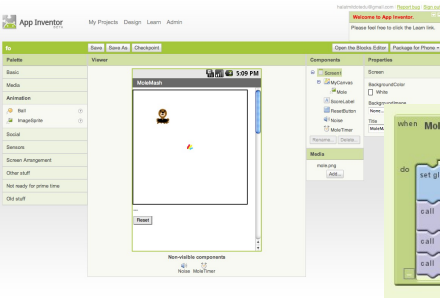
App Inventor Beta

My Projects Design Learn Admin

Welcome to App Inventor.

Please feel free to click the Learn link.

Save Save As Checkpoint

Open the Blocks Editor Package for Phone

Palette

Basic

Media

Animation

Ball

ImageSprite

Social

Sensors

Screen Arrangement

Other stuff

Not ready for prime time

Old stuff

Viewer

5:09 PM

MoleMash

Reset

Non-visible components

Noise MoleTimer

Components

Screen1

MyCanvas

Mole

ScoreLabel

ResetButton

Noise

MoleTimer

Rename Delete

Media

mole.png

Add...

Properties

Screen

BackgroundColor

White

BackgroundImage

None...

Title

MoleMash

when Mol

do

set gl

call

call

call